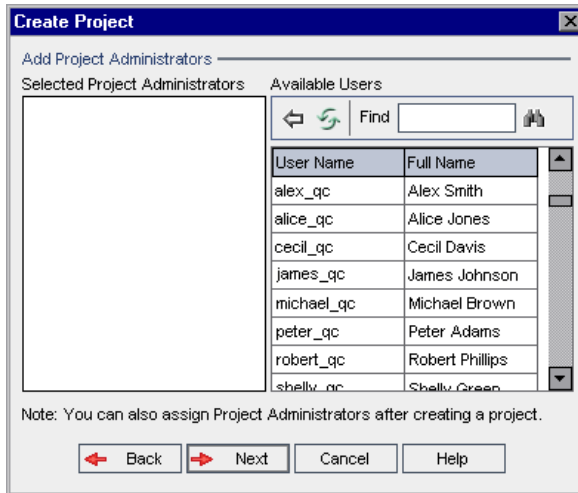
Create Project

Add Project Administrators

Selected Project Administrators

Available Users

Find

| User Name | Full Name |
|---|---|
| alex_qc | Alex Smith |
| alice_qc | Alice Jones |
| cecil_qc | Cecil Davis |
| james_qc | James Johnson |
| michael_qc | Michael Brown |
| peter_qc | Peter Adams |
| robert_qc | Robert Phillips |
| shelly_qc | Shelly Green |

Note: You can also assign Project Administrators after creating a project.

Back Next Cancel Help